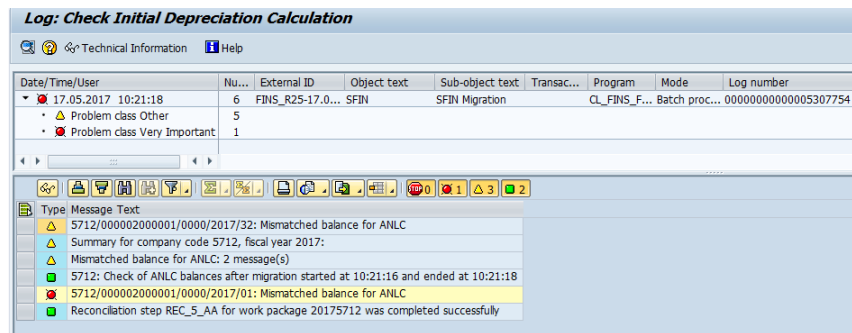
Log: Check Initial Depreciation Calculation

Technical Information  Help

| Date/Time/User | Nu... | External ID | Object text | Sub-object text | Transac... | Program | Mode | Log number |
|---|---|---|---|---|---|---|---|---|
| 17.05.2017 10:21:18 | 6 | FINS_R25-17.0... | SFIN | SFIN Migration | | CL_FINS_F... | Batch proc... | 000000000000005307754 |
| Problem class Other | 5 | | | | | | | |
| Problem class Very Important | 1 | | | | | | | |

0  1  3  2

| Type | Message Text |
|---|---|
| | 5712/000002000001/0000/2017/32: Mismatched balance for ANLC |
| | Summary for company code 5712, fiscal year 2017: |
| | Mismatched balance for ANLC: 2 message(s) |
| | 5712: Check of ANLC balances after migration started at 10:21:16 and ended at 10:21:18 |
| | 5712/000002000001/0000/2017/01: Mismatched balance for ANLC |
| | Reconciliation step REC_5_AA for work package 20175712 was completed successfully |